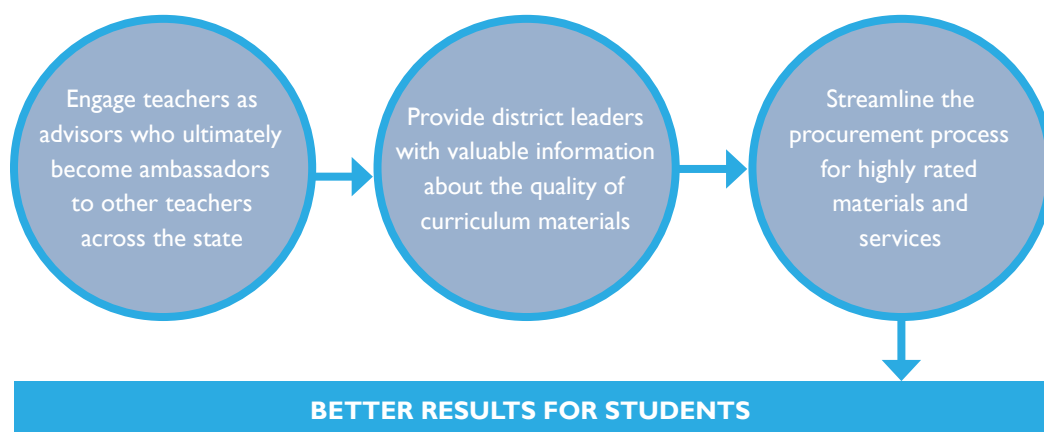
Engage teachers as advisors who ultimately become ambassadors to other teachers across the state

Provide district leaders with valuable information about the quality of curriculum materials

Streamline the procurement process for highly rated materials and services

BETTER RESULTS FOR STUDENTS